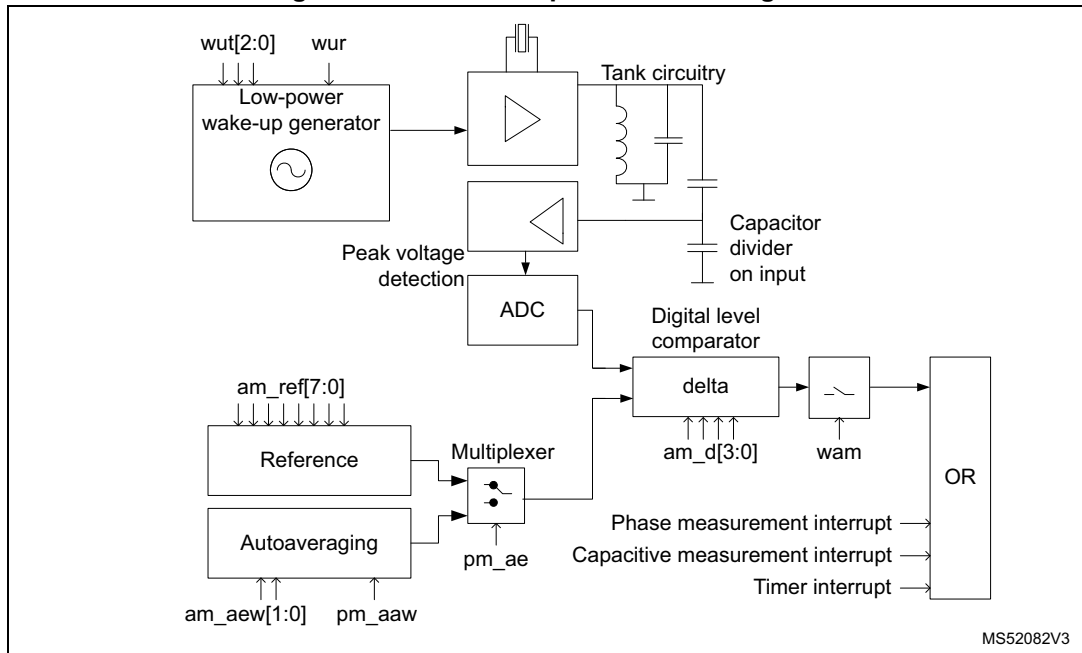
wut[2:0]
wur
Low-power wake-up generator
Tank circuitry
Capacitor divider on input
Peak voltage detection
ADC
Digital level comparator
delta
am_d[3:0]
wam
am_ref[7:0]
Reference
Multiplexer
Autoaveraging
pm_ae
am_aew[1:0]
pm_aaw
OR
Phase measurement interrupt
Capacitive measurement interrupt
Timer interrupt
MS52082V3